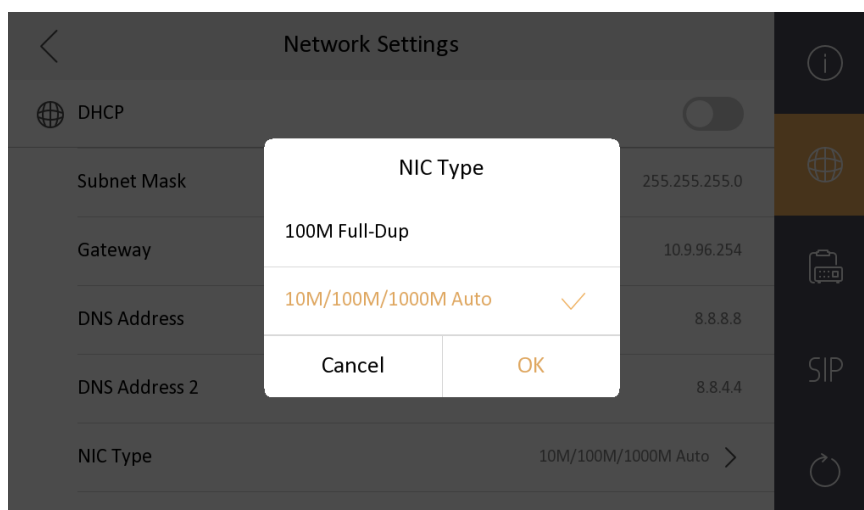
Network Settings

DHCP

Subnet Mask 255.255.255.0

Gateway 10.9.96.254

DNS Address 8.8.8.8

DNS Address 2 8.8.4.4

NIC Type 10M/100M/1000M Auto

NIC Type

100M Full-Dup

10M/100M/1000M Auto

Cancel OK

SIP